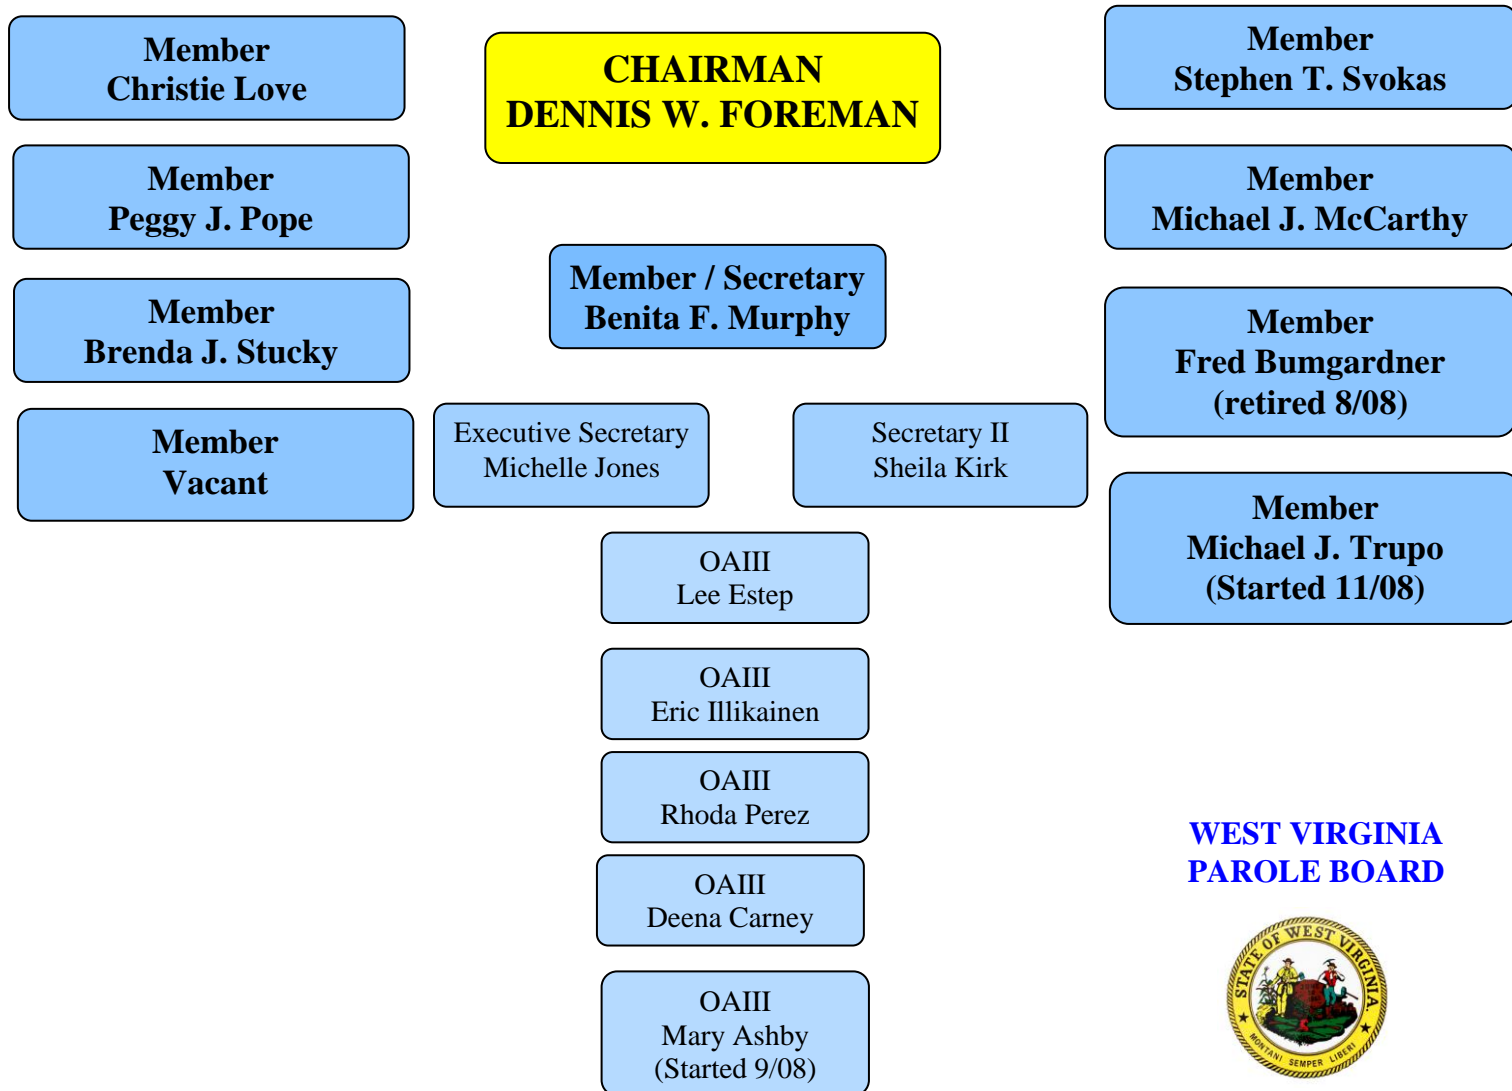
Member
Christie Love

CHAIRMAN
DENNIS W. FOREMAN

Member
Stephen T. Svokas

Member
Peggy J. Pope

Member
Michael J. McCarthy

Member / Secretary
Benita F. Murphy

Member
Brenda J. Stucky

Member
Fred Bumgardner
(retired 8/08)

Member
Vacant

Executive Secretary
Michelle Jones

Secretary II
Sheila Kirk

Member
Michael J. Trupo
(Started 11/08)

OAIII
Lee Estep

OAIII
Eric Illikainen

OAIII
Rhoda Perez

OAIII
Deena Carney

OAIII
Mary Ashby
(Started 9/08)

WEST VIRGINIA
PAROLE BOARD

STATE OF WEST VIRGINIA
MONTANI SEMPER LIBERI